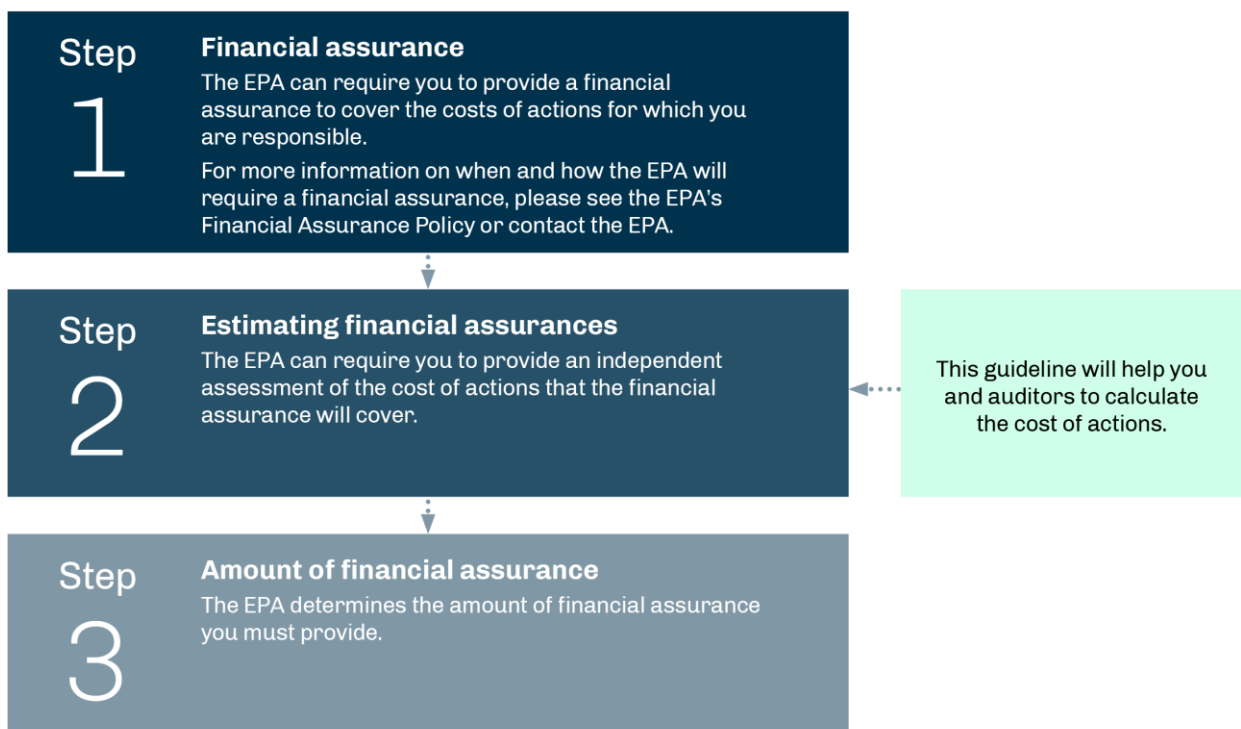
Step
1

Financial assurance
The EPA can require you to provide a financial assurance to cover the costs of actions for which you are responsible.

For more information on when and how the EPA will require a financial assurance, please see the EPA's Financial Assurance Policy or contact the EPA.

Step
2

Estimating financial assurances
The EPA can require you to provide an independent assessment of the cost of actions that the financial assurance will cover.

This guideline will help you and auditors to calculate the cost of actions.

Step
3

Amount of financial assurance
The EPA determines the amount of financial assurance you must provide.